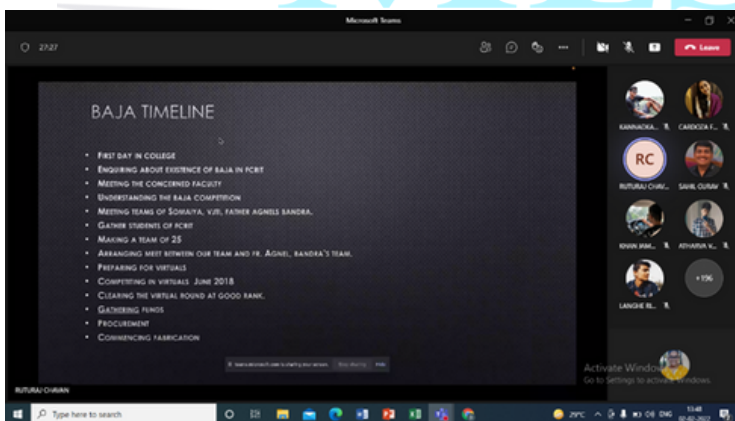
Microsoft Teams

27:27

Leave

BAJA TIMELINE

- First day in college
- Enquiring about existence of baja in FCRIT
- Meeting the concerned faculty
- Understanding the baja competition
- Meeting teams of Somaiya, VJTI, Father Agnels Bandra.
- Gather students of FCRIT
- Making a team of 25
- Arranging meet between our team and Fr. Agnel, Bandra's team.
- Preparing for virtuals
- Competing in virtuals June 2018
- Clearing the virtual round at good rank.
- Gathering funds
- Procurement
- Commencing fabrication

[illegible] is sharing your screen. Stop sharing Hide

KANNADKA... CARDOZA F... RC RUTURAJ CHAV... SAHIL GURAV KHAN MM... ATHARVA V... LANGHE RI... +196

Activate Windows
Go to Settings to activate Windows.

RUTURAJ CHAVAN

Type here to search

29°C ENG 13:48 02-02-2022